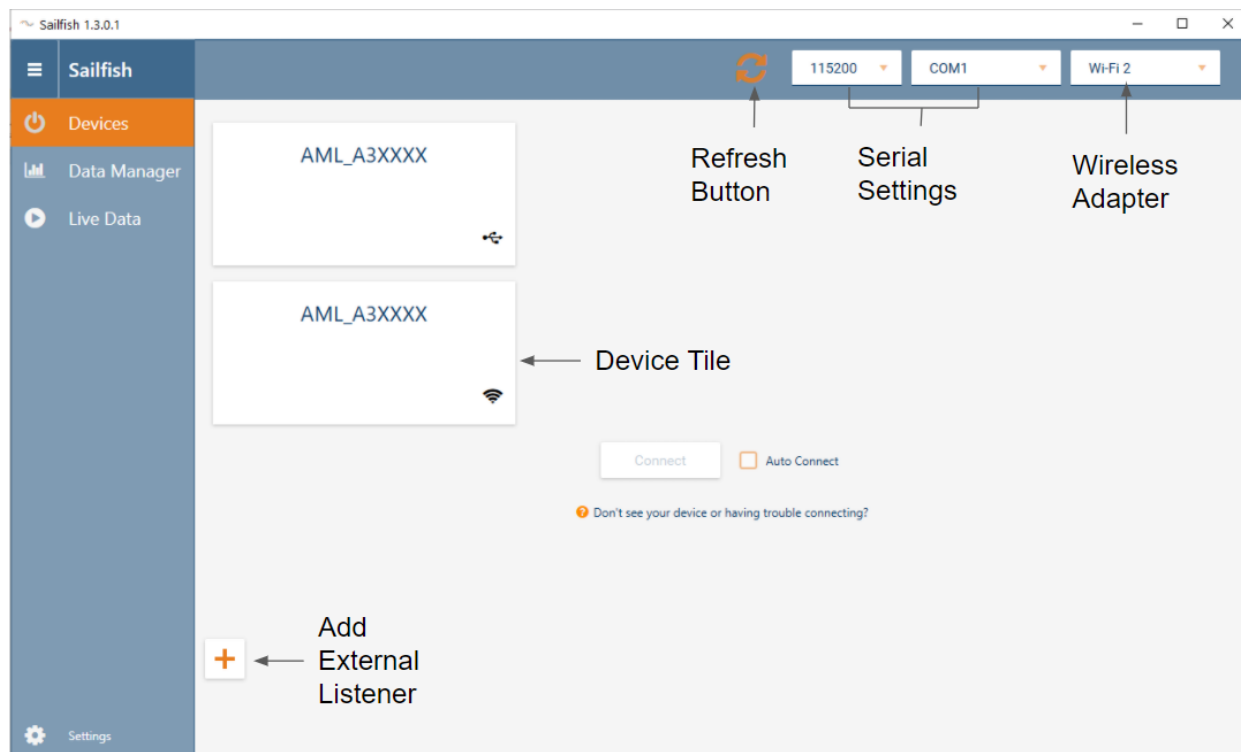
Sailfish 1.3.0.1

Sailfish

Devices

Data Manager

Live Data

Settings

115200

COM1

Wi-Fi 2

Refresh Button

Serial Settings

Wireless Adapter

AML_A3XXXX

AML_A3XXXX

Device Tile

Connect

Auto Connect

Don't see your device or having trouble connecting?

+

Add External Listener